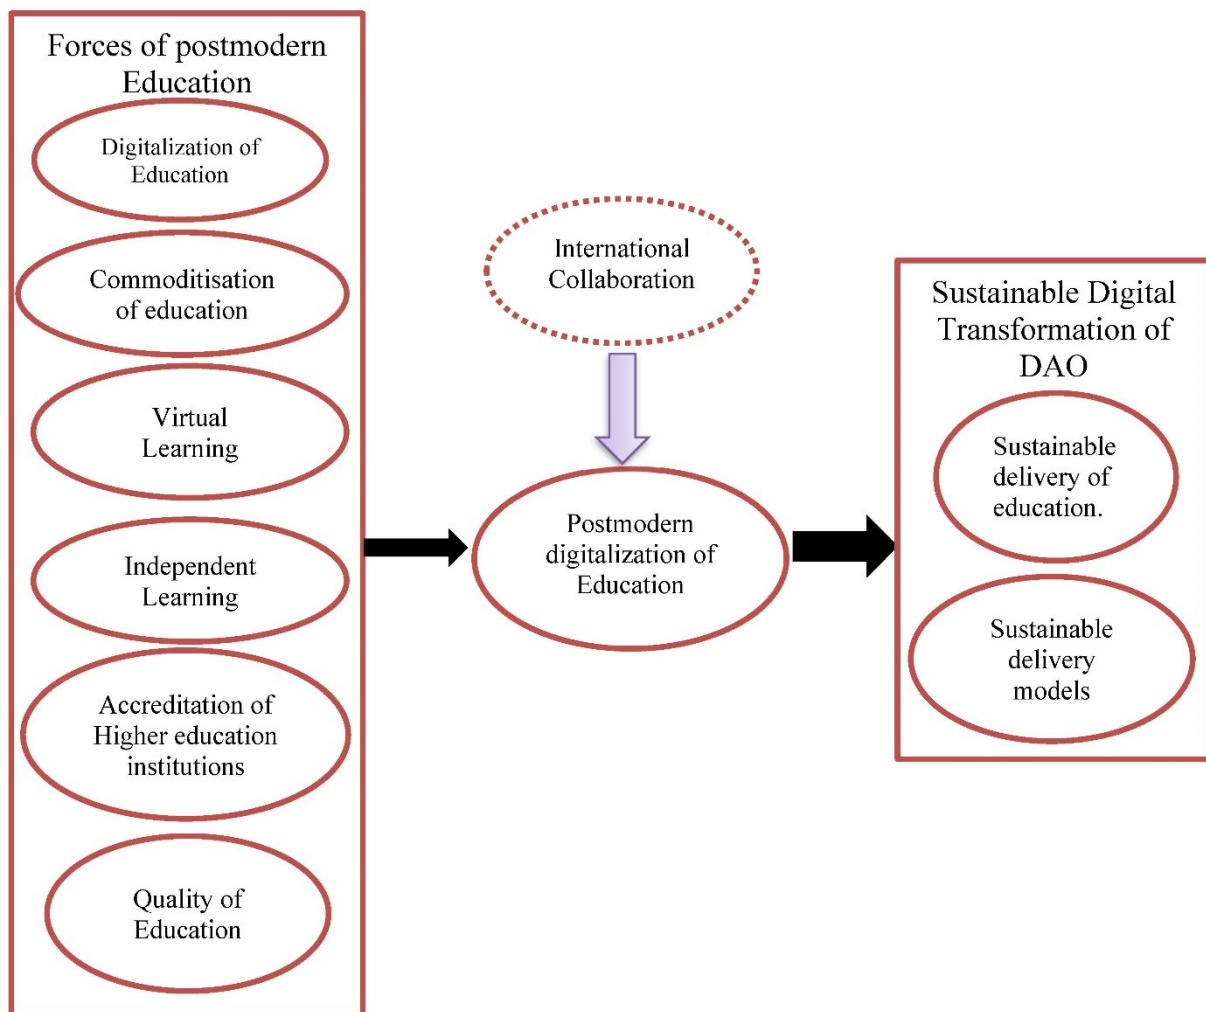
Forces of postmodern Education

Digitalization of Education

Commoditisation of education

Virtual Learning

Independent Learning

Accreditation of Higher education institutions

Quality of Education

International Collaboration

Postmodern digitalization of Education

Sustainable Digital Transformation of DAO

Sustainable delivery of education.

Sustainable delivery models